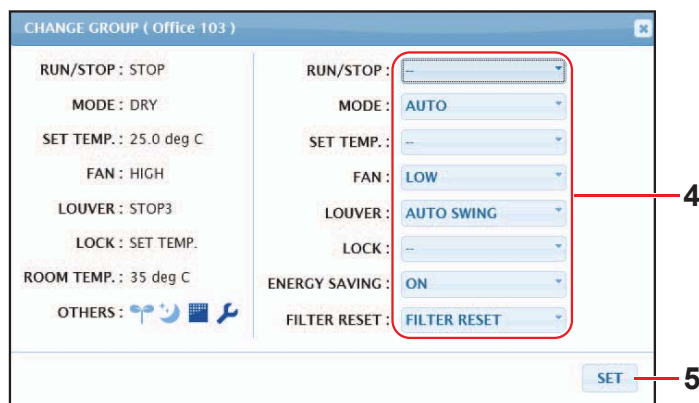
CHANGE GROUP ( Office 103 )

RUN/STOP : STOP
MODE : DRY
SET TEMP. : 25.0 deg C
FAN : HIGH
LOUVER : STOP3
LOCK : SET TEMP.
ROOM TEMP. : 35 deg C
OTHERS :

RUN/STOP : --
MODE : AUTO
SET TEMP. : --
FAN : LOW
LOUVER : AUTO SWING
LOCK : --
ENERGY SAVING : ON
FILTER RESET : FILTER RESET

4

SET

5